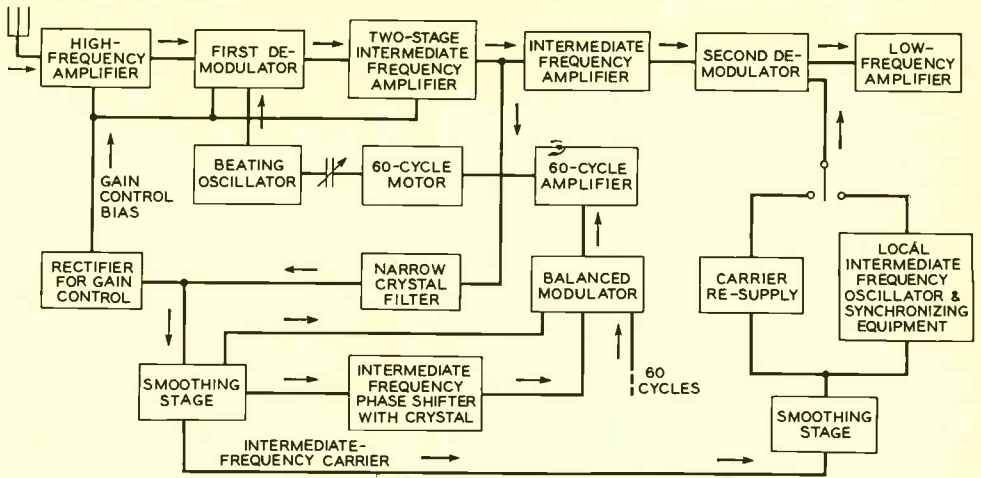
HIGH-FREQUENCY AMPLIFIER

FIRST DE-MODULATOR

TWO-STAGE INTERMEDIATE FREQUENCY AMPLIFIER

INTERMEDIATE FREQUENCY AMPLIFIER

SECOND DE-MODULATOR

LOW-FREQUENCY AMPLIFIER

GAIN CONTROL BIAS

BEATING OSCILLATOR

60-CYCLE MOTOR

60-CYCLE AMPLIFIER

RECTIFIER FOR GAIN CONTROL

NARROW CRYSTAL FILTER

BALANCED MODULATOR

CARRIER RE-SUPPLY

LOCAL INTERMEDIATE FREQUENCY OSCILLATOR & SYNCHRONIZING EQUIPMENT

SMOOTHING STAGE

INTERMEDIATE FREQUENCY PHASE SHIFTER WITH CRYSTAL

60 CYCLES

SMOOTHING STAGE

INTERMEDIATE-FREQUENCY CARRIER